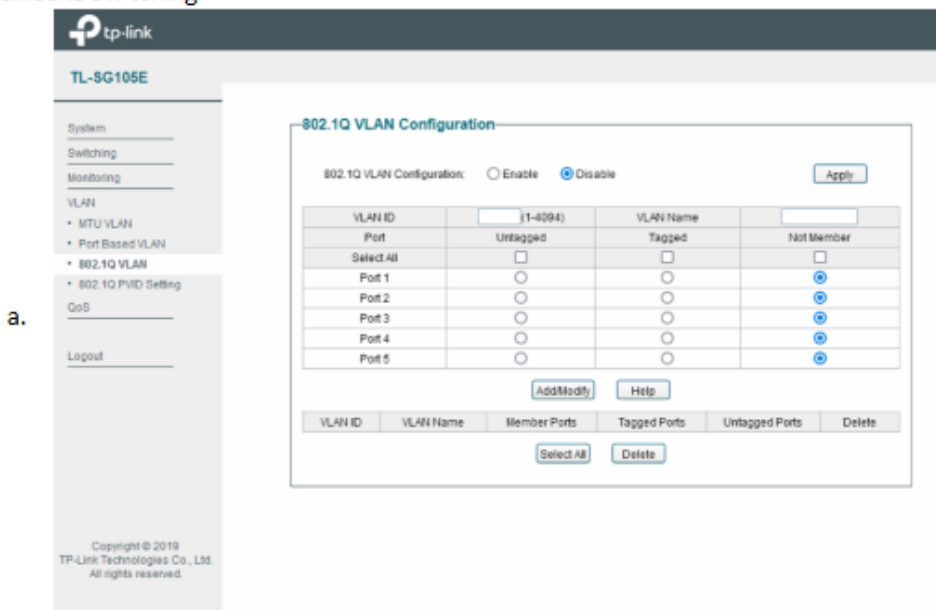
tp-link

TL-SG105E

System
Switching
Monitoring
VLAN
• MTU VLAN
• Port Based VLAN
• 802.1Q VLAN
• 802.1Q PVID Setting
QoS

Logout

Copyright © 2019
TP-Link Technologies Co., Ltd.
All rights reserved.

a.

802.1Q VLAN Configuration

802.1Q VLAN Configuration: Enable Disable Apply

| VLAN ID | (1-4094) | VLAN Name | |
|---|---|---|---|
| Port | Untagged | Tagged | Not Member |
| Select All | | | |
| Port 1 | | | |
| Port 2 | | | |
| Port 3 | | | |
| Port 4 | | | |
| Port 5 | | | |

Add/Modify Help

| VLAN ID | VLAN Name | Member Ports | Tagged Ports | Untagged Ports | Delete |
|---|---|---|---|---|---|

Select All Delete